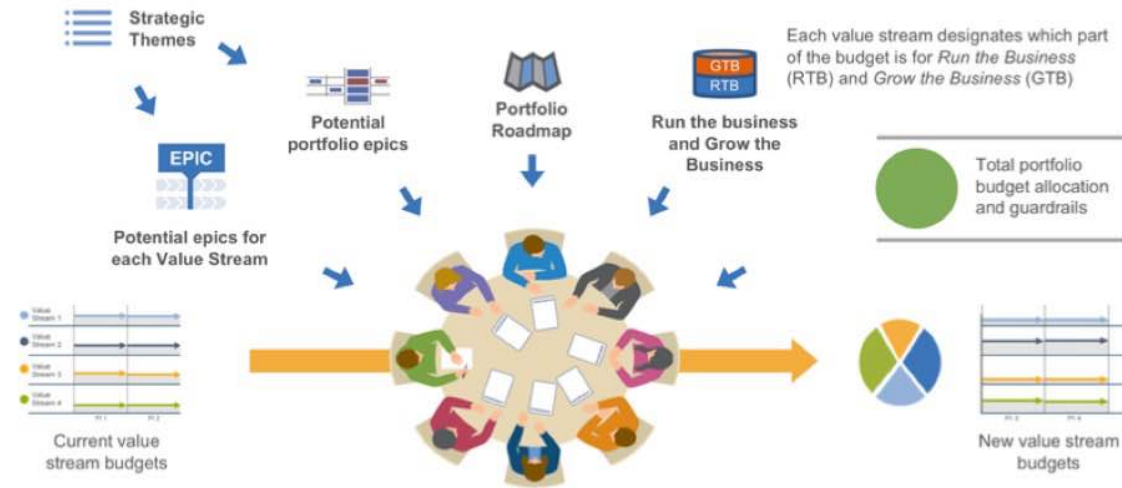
Strategic Themes

Potential portfolio epics

Portfolio Roadmap

GTB
RTB

Run the business and Grow the Business

Each value stream designates which part of the budget is for *Run the Business* (RTB) and *Grow the Business* (GTB)

EPIC

Potential epics for each Value Stream

Total portfolio budget allocation and guardrails

Value Stream 1
Value Stream 2
Value Stream 3
Value Stream 4
PI 1
PI 2

Current value stream budgets

PI 3
PI 4

New value stream budgets